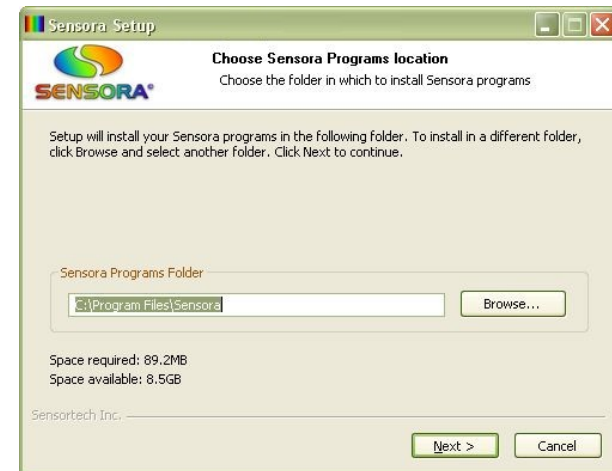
Sensora Setup

SENSORA®

Choose Sensora Programs location
Choose the folder in which to install Sensora programs

Setup will install your Sensora programs in the following folder. To install in a different folder, click Browse and select another folder. Click Next to continue.

Sensora Programs Folder

C:\Program Files\Sensora

Browse...

Space required: 89.2MB
Space available: 8.5GB

Sensortech Inc.

Next >

Cancel